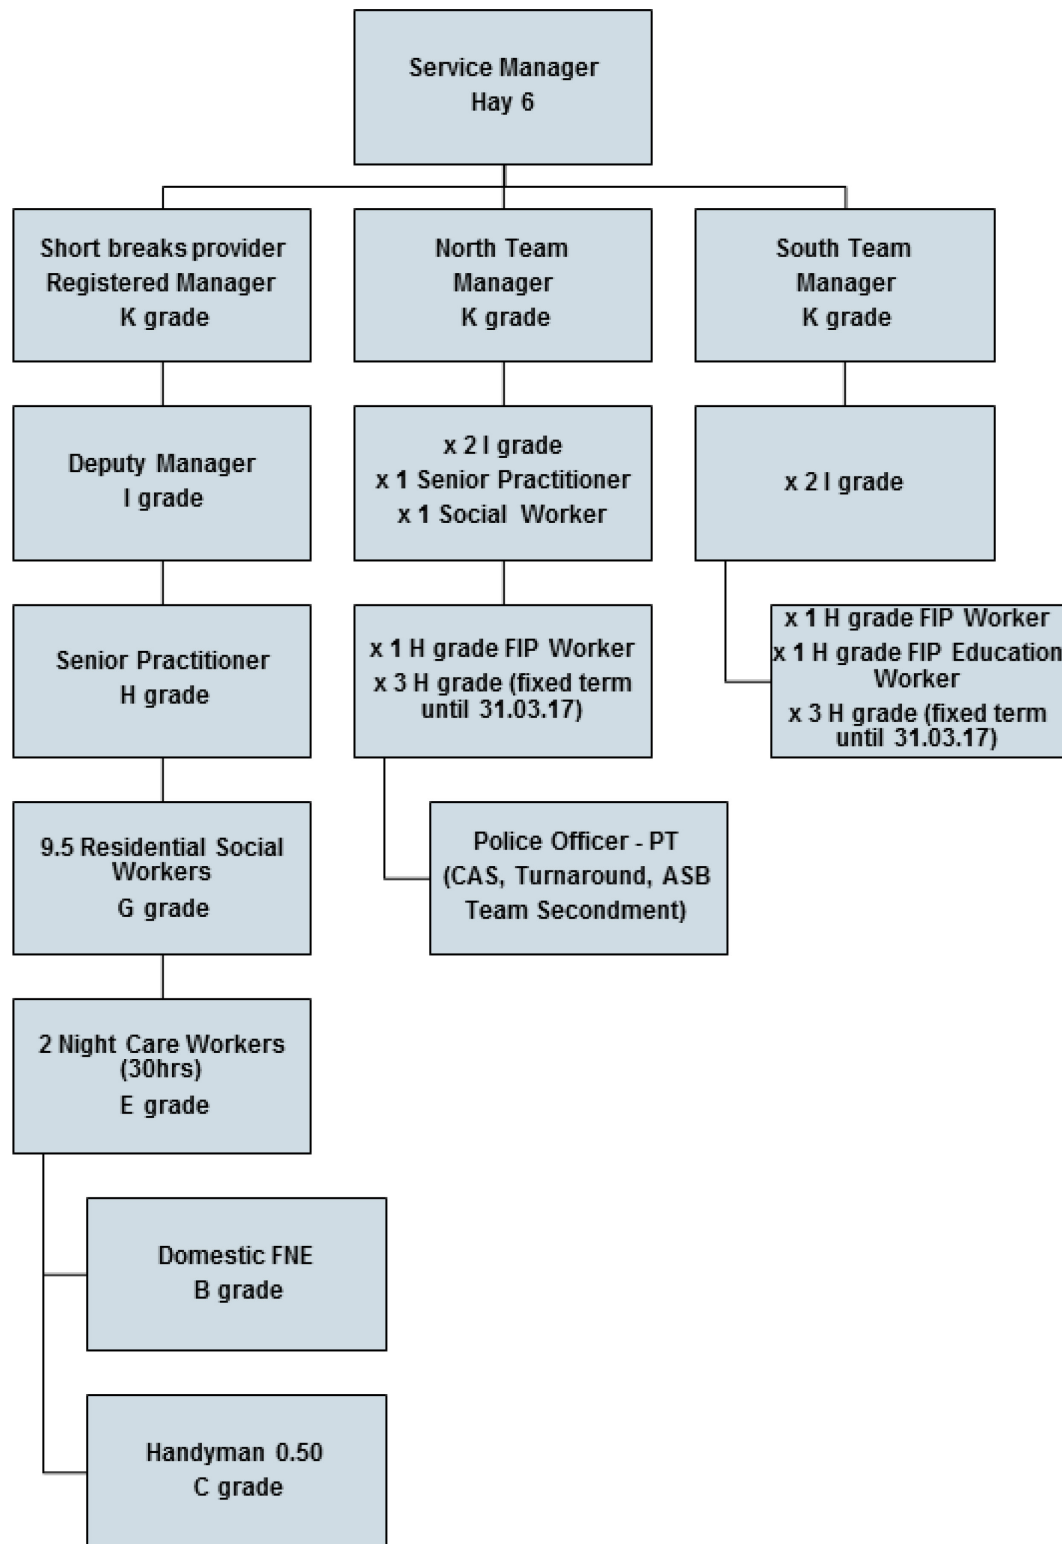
Service Manager
Hay 6

Short breaks provider
Registered Manager
K grade

North Team
Manager
K grade

South Team
Manager
K grade

Deputy Manager
I grade

x 2 I grade
x 1 Senior Practitioner
x 1 Social Worker

x 2 I grade

Senior Practitioner
H grade

x 1 H grade FIP Worker
x 3 H grade (fixed term until 31.03.17)

x 1 H grade FIP Worker
x 1 H grade FIP Education Worker
x 3 H grade (fixed term until 31.03.17)

9.5 Residential Social Workers
G grade

Police Officer - PT
(CAS, Turnaround, ASB Team Secondment)

2 Night Care Workers (30hrs)
E grade

Domestic FNE
B grade

Handyman 0.50
C grade